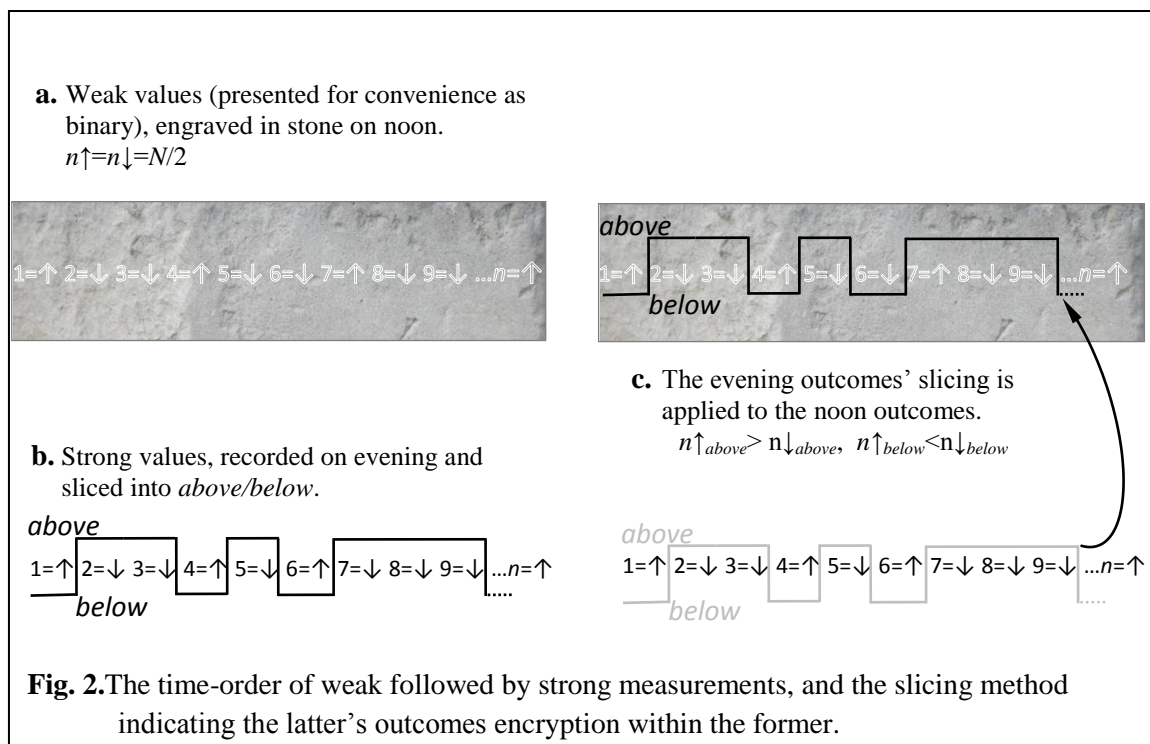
**a.** Weak values (presented for convenience as binary), engraved in stone on noon.
$n\uparrow=n\downarrow=N/2$

1=↑ 2=↓ 3=↓ 4=↑ 5=↓ 6=↓ 7=↑ 8=↓ 9=↓ ...n=↑

above
1=↑ 2=↓ 3=↓ 4=↑ 5=↓ 6=↓ 7=↑ 8=↓ 9=↓ ...n=↑
below

**c.** The evening outcomes' slicing is applied to the noon outcomes.
$n\uparrow_{above}> n\downarrow_{above}$, $n\uparrow_{below}<n\downarrow_{below}$

**b.** Strong values, recorded on evening and sliced into *above/below*.

above
1=↑ 2=↓ 3=↓ 4=↑ 5=↓ 6=↑ 7=↓ 8=↓ 9=↓ ...n=↑
below

above
1=↑ 2=↓ 3=↓ 4=↑ 5=↓ 6=↑ 7=↓ 8=↓ 9=↓ ...n=↑
below

**Fig. 2.**The time-order of weak followed by strong measurements, and the slicing method indicating the latter's outcomes encryption within the former.